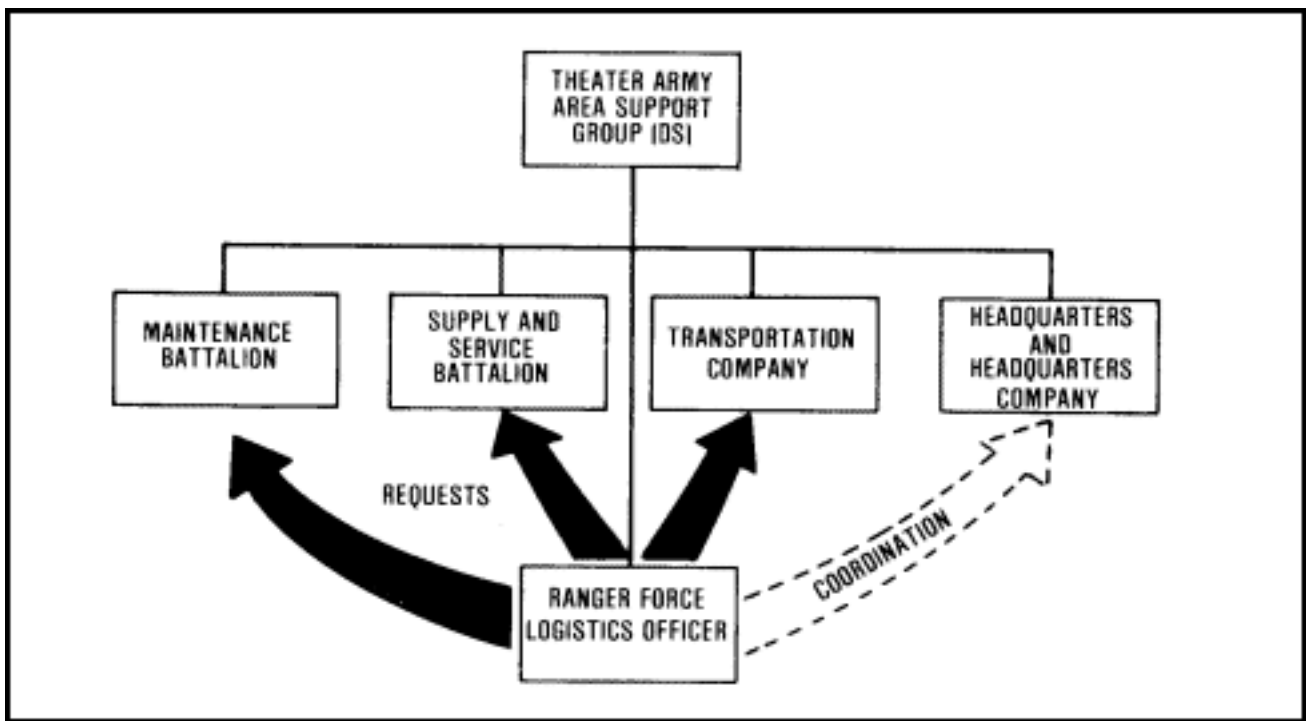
THEATER ARMY AREA SUPPORT GROUP (DS)

MAINTENANCE BATTALION

SUPPLY AND SERVICE BATTALION

TRANSPORTATION COMPANY

HEADQUARTERS AND HEADQUARTERS COMPANY

REQUESTS

COORDINATION

RANGER FORCE LOGISTICS OFFICER